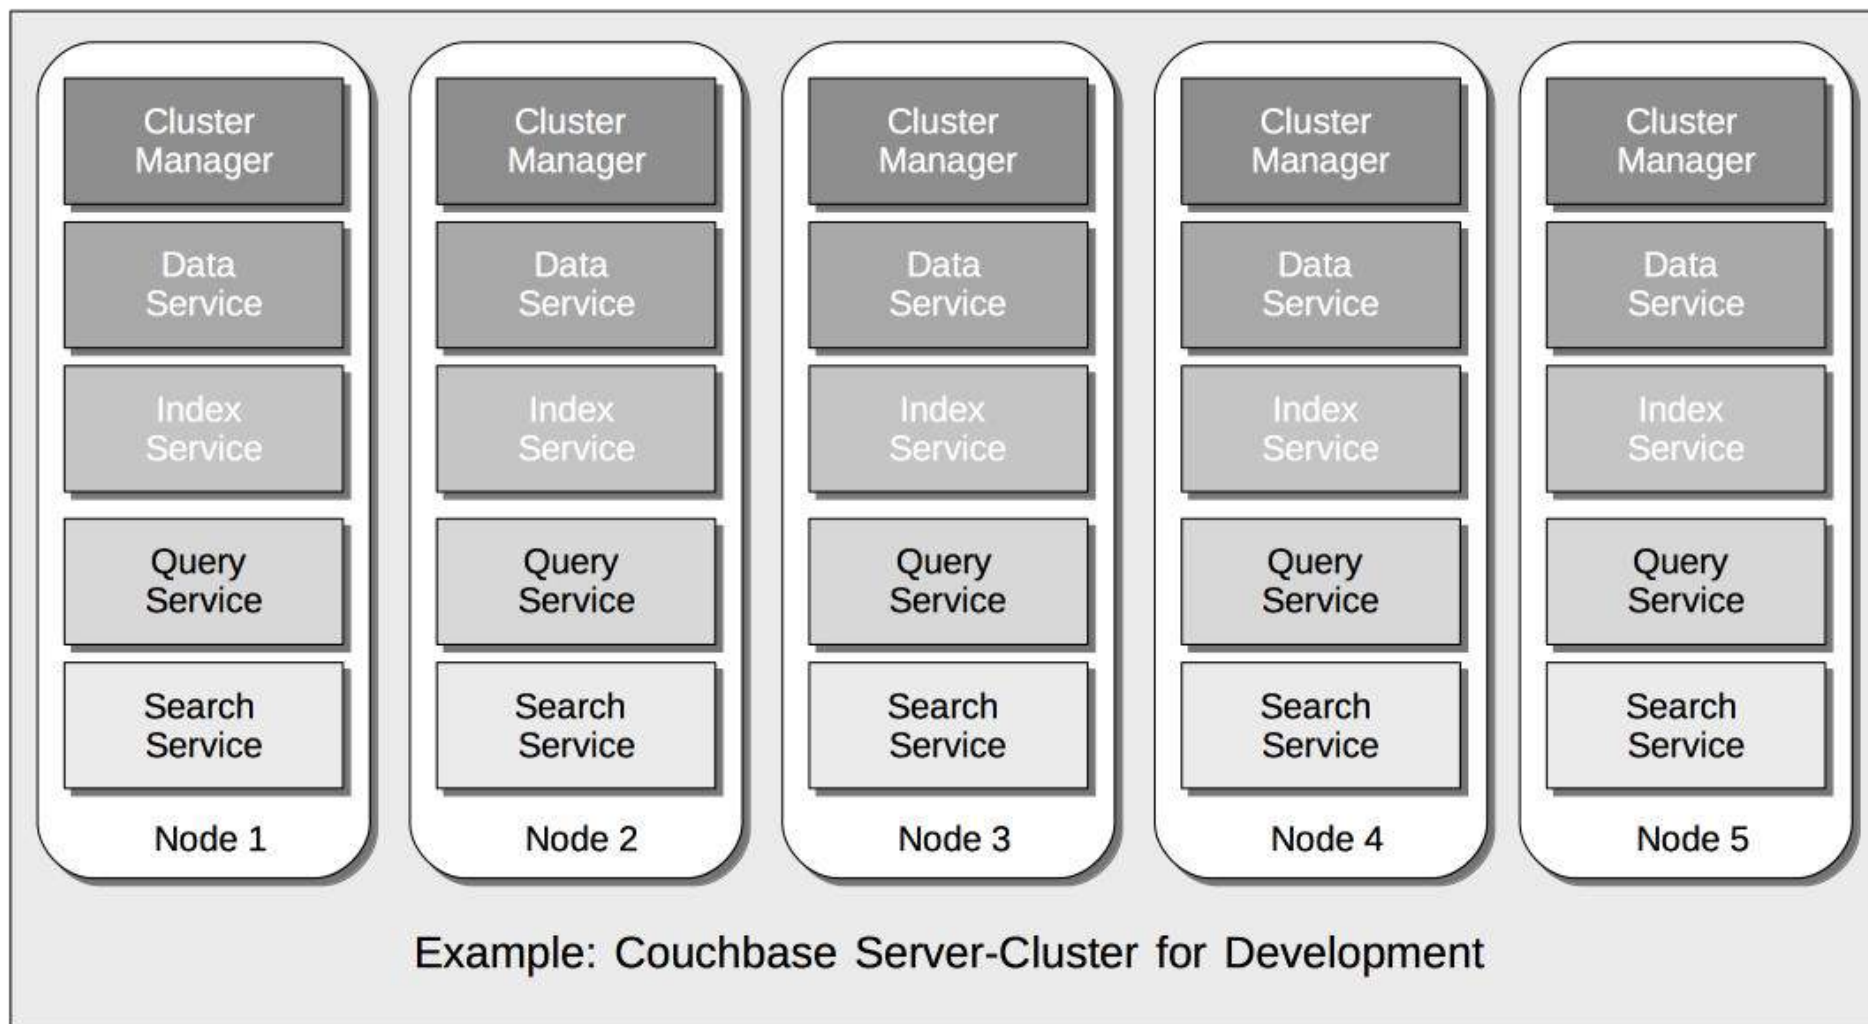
Cluster Manager
Data Service
Index Service
Query Service
Search Service
Node 1

Cluster Manager
Data Service
Index Service
Query Service
Search Service
Node 2

Cluster Manager
Data Service
Index Service
Query Service
Search Service
Node 3

Cluster Manager
Data Service
Index Service
Query Service
Search Service
Node 4

Cluster Manager
Data Service
Index Service
Query Service
Search Service
Node 5

Example: Couchbase Server-Cluster for Development